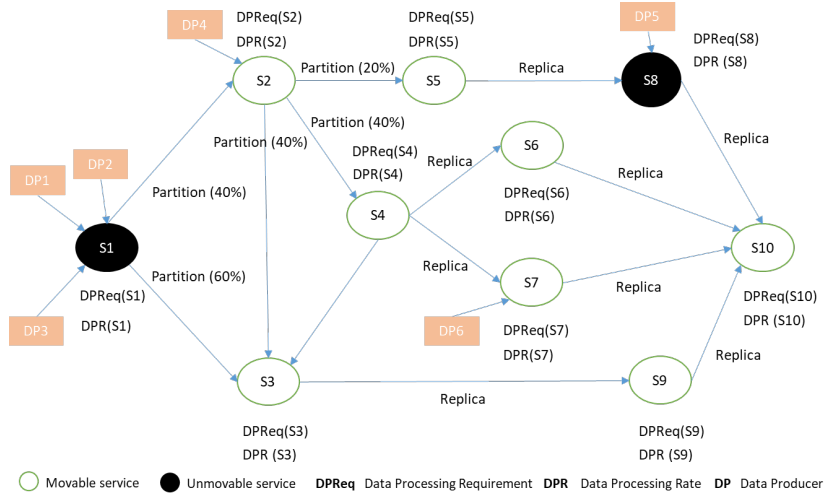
DP4
DPReq(S2)
DPR(S2)
S2
Partition (20%)
DPReq(S5)
DPR(S5)
S5
Replica
DP5
S8
DPReq(S8)
DPR (S8)
Partition (40%)
Partition (40%)
DPReq(S4)
DPR(S4)
Replica
S6
Replica
Replica
DP1
DP2
Partition (40%)
S4
DPReq(S6)
DPR(S6)
S1
Partition (60%)
Replica
S7
Replica
S10
DPReq(S1)
DP3
DPR(S1)
DP6
DPReq(S7)
DPR(S7)
DPReq(S10)
DPR (S10)
Replica
S3
Replica
S9
DPReq(S3)
DPR (S3)
DPReq(S9)
DPR (S9)
Movable service
Unmovable service
DPReq Data Processing Requirement
DPR Data Processing Rate
DP Data Producer